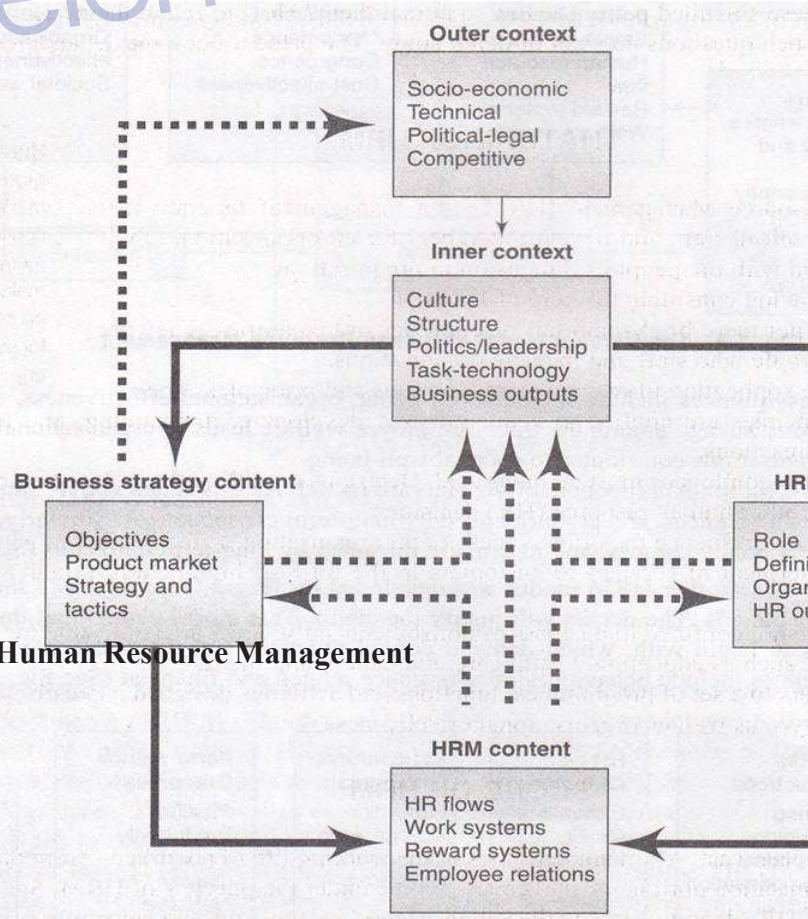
Outer context

Socio-economic
Technical
Political-legal
Competitive

Inner context

Culture
Structure
Politics/leadership
Task-technology
Business outputs

Business strategy content

Objectives
Product market
Strategy and tactics

HR

Role
Defini
Organ
HR ou

Human Resource Management

HRM content

HR flows
Work systems
Reward systems
Employee relations